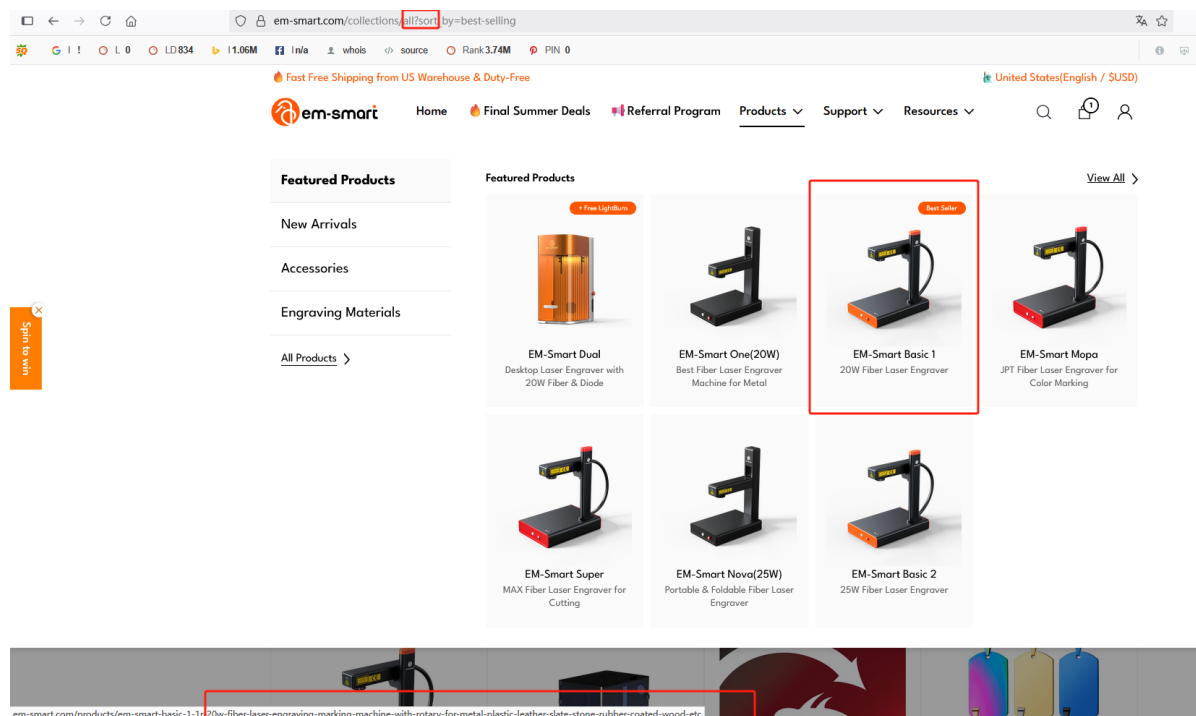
em-smart.com/collections/all?sort_by=best-selling

G ! L 0 LD 834 I 1.06M I n/a whois source Rank 3.74M PIN 0

Fast Free Shipping from US Warehouse & Duty-Free

United States(English / $USD)

em-smart

Home Final Summer Deals Referral Program Products Support Resources

1

Featured Products

New Arrivals

Accessories

Engraving Materials

All Products

Spin to win

Featured Products

View All

+ Free LightBurn

EM-Smart Dual
Desktop Laser Engraver with 20W Fiber & Diode

EM-Smart One(20W)
Best Fiber Laser Engraver Machine for Metal

Best Seller

EM-Smart Basic 1
20W Fiber Laser Engraver

EM-Smart Mopa
JPT Fiber Laser Engraver for Color Marking

EM-Smart Super
MAX Fiber Laser Engraver for Cutting

EM-Smart Nova(25W)
Portable & Foldable Fiber Laser Engraver

EM-Smart Basic 2
25W Fiber Laser Engraver

em-smart.com/products/em-smart-basic-1-1-20w-fiber-laser-engraving-marking-machine-with-rotary-for-metal-plastic-leather-slate-stone-rubber-coated-wood-etc